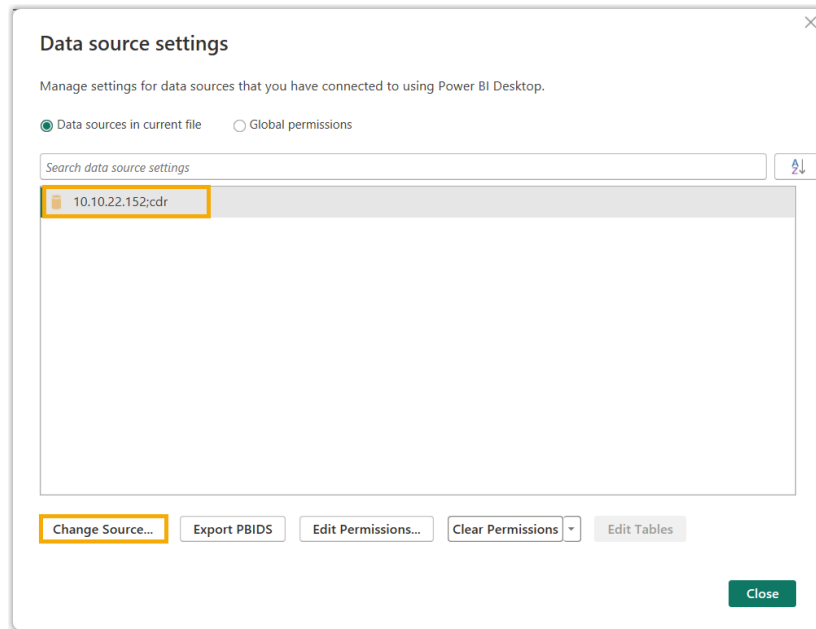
Data source settings

Manage settings for data sources that you have connected to using Power BI Desktop.

Data sources in current file
Global permissions

Search data source settings

10.10.22.152;cdr

Change Source...
Export PBIDS
Edit Permissions...
Clear Permissions
Edit Tables

Close